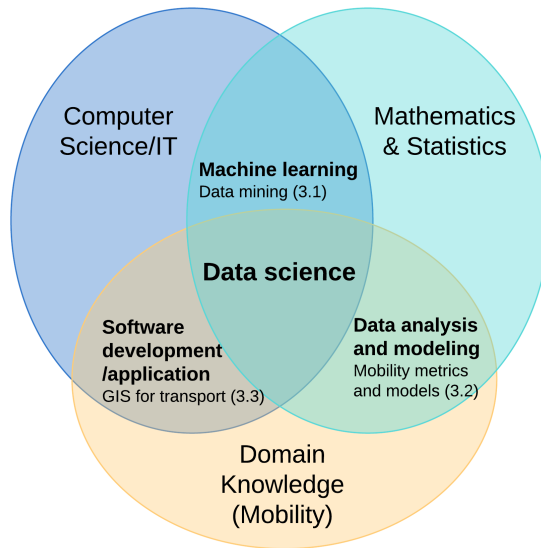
Computer Science/IT

Mathematics & Statistics

Machine learning
Data mining (3.1)

Data science

Software development /application
GIS for transport (3.3)

Data analysis and modeling
Mobility metrics and models (3.2)

Domain Knowledge (Mobility)